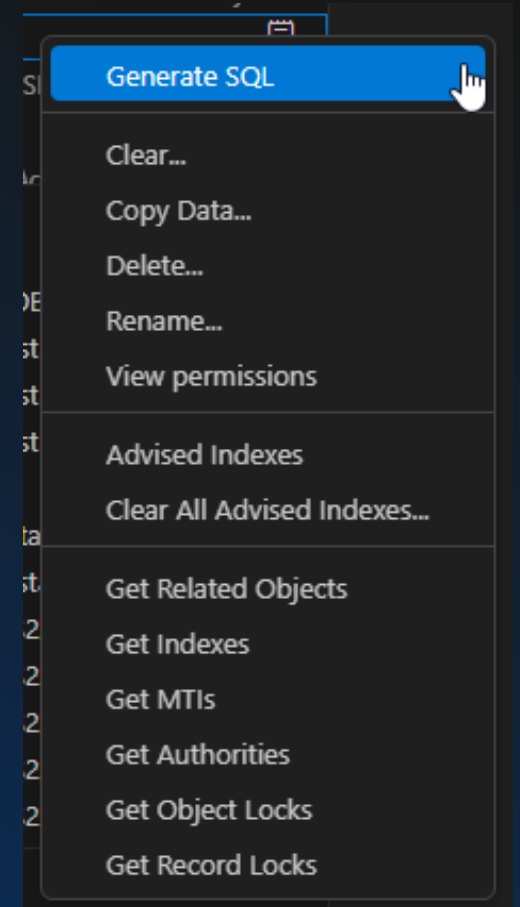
Generate SQL

Clear...
Copy Data...
Delete...
Rename...
View permissions

Advised Indexes
Clear All Advised Indexes...

Get Related Objects
Get Indexes
Get MTIs
Get Authorities
Get Object Locks
Get Record Locks